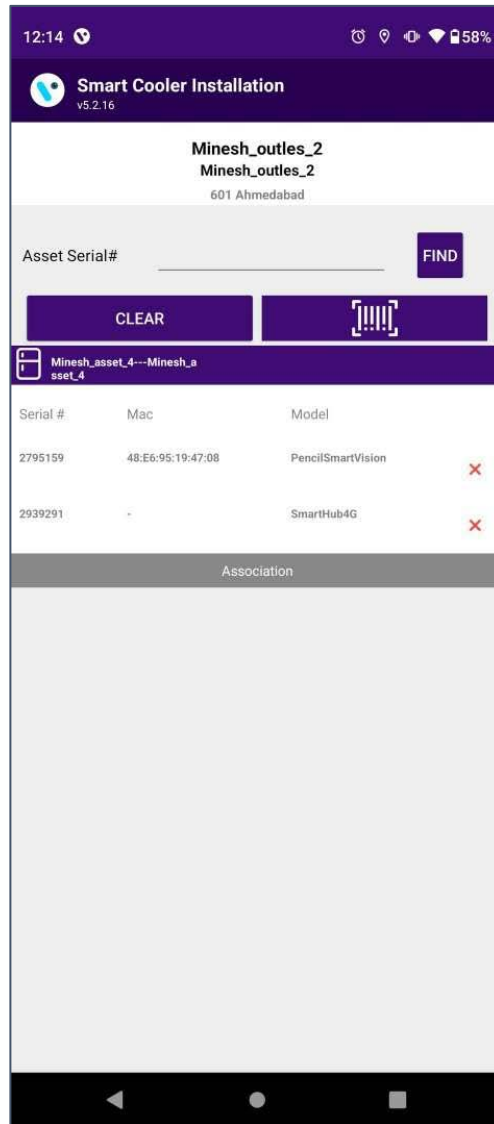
12:14

58%

Smart Cooler Installation
v5.2.16

Minesh_outles_2
Minesh_outles_2
601 Ahmedabad

Asset Serial#

FIND

CLEAR

Minesh_asset_4---Minesh_asset_4

| Serial # | Mac | Model |
|---|---|---|
| 2795159 | 48:E6:95:19:47:08 | PencilSmartVision |
| 2939291 | - | SmartHub4G |

Association